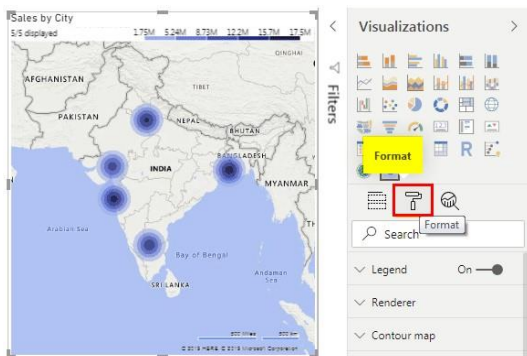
Sales by City
5/5 displayed
1.75M 5.24M 8.73M 12.2M 15.7M 17.5M
QINGHAI
AFGHANISTAN
TIBET
PAKISTAN
NEPAL
BHUTAN
BANGLADESH
INDIA
MYANMAR
Arabian Sea
Bay of Bengal
Andaman Sea
SRI LANKA
© 2018 HERE © 2018 Microsoft Corporation

Filters

Visualizations
Format
R
Format
Search
Legend
On
Renderer
Contour map